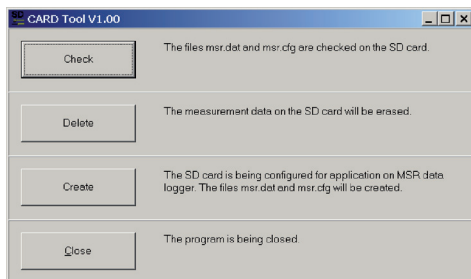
CARD Tool V1.00

Check

The files msr.dat and msr.cfg are checked on the SD card.

Delete

The measurement data on the SD card will be erased.

Create

The SD card is being configured for application on MSR data logger. The files msr.dat and msr.cfg will be created.

Close

The program is being closed.